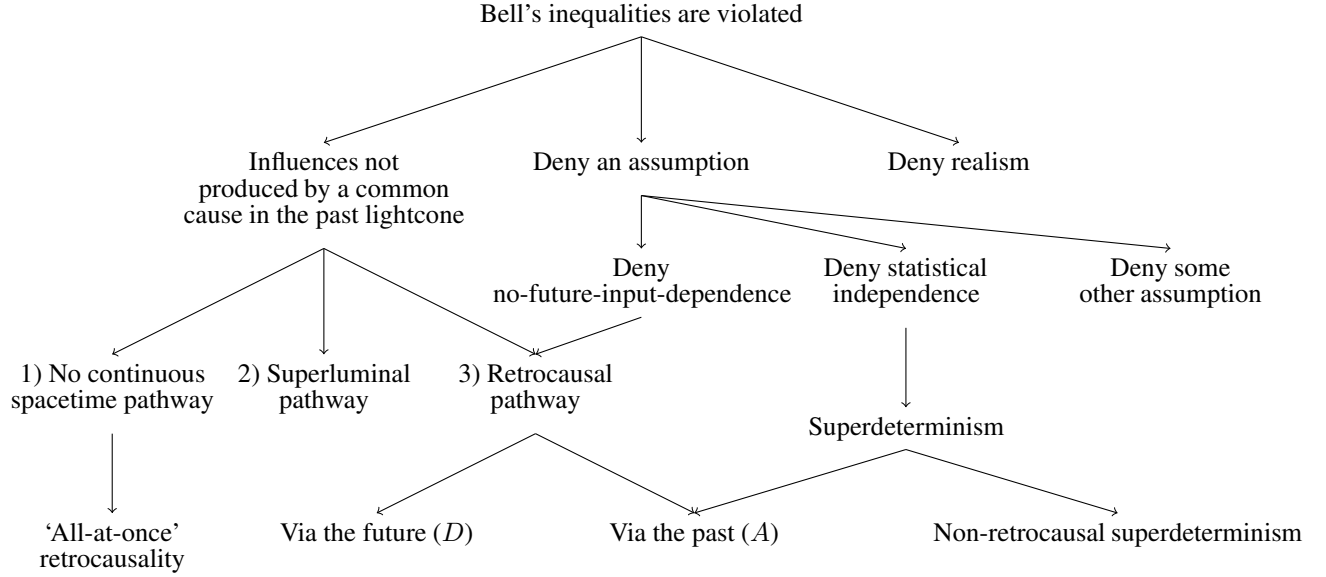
Bell's inequalities are violated

Influences not produced by a common cause in the past lightcone

Deny an assumption

Deny realism

Deny no-future-input-dependence

Deny statistical independence

Deny some other assumption

1) No continuous spacetime pathway

2) Superluminal pathway

3) Retrocausal pathway

Superdeterminism

'All-at-once' retrocausality

Via the future ($D$)

Via the past ($A$)

Non-retrocausal superdeterminism